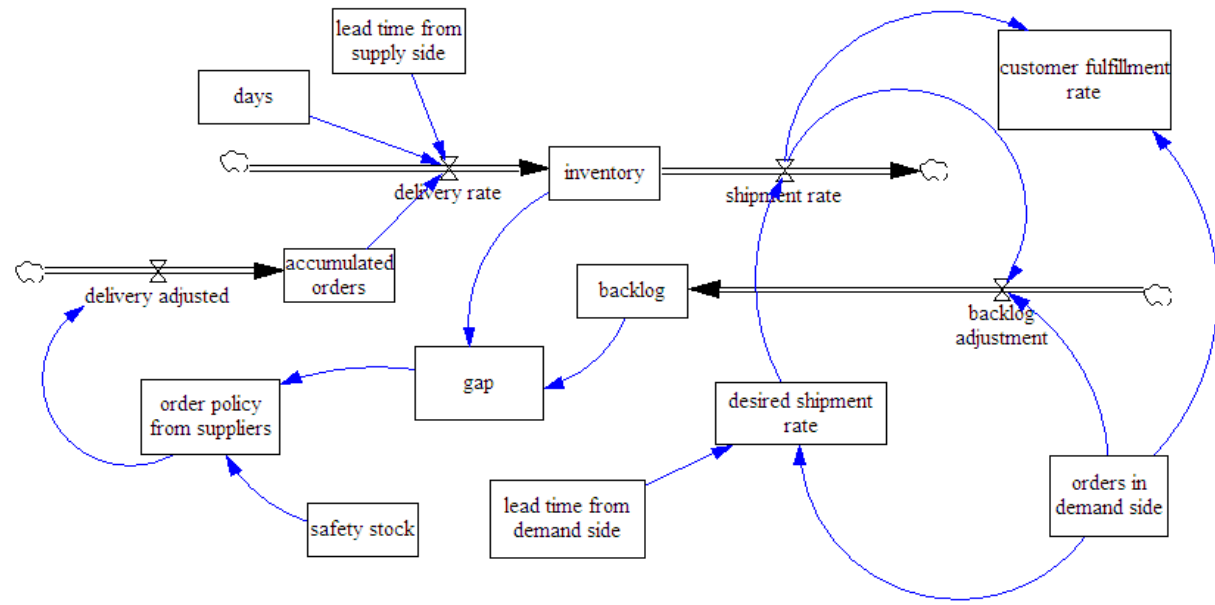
lead time from supply side

days

delivery rate

inventory

shipment rate

customer fulfillment rate

accumulated orders

delivery adjusted

backlog

backlog adjustment

gap

order policy from suppliers

desired shipment rate

safety stock

lead time from demand side

orders in demand side